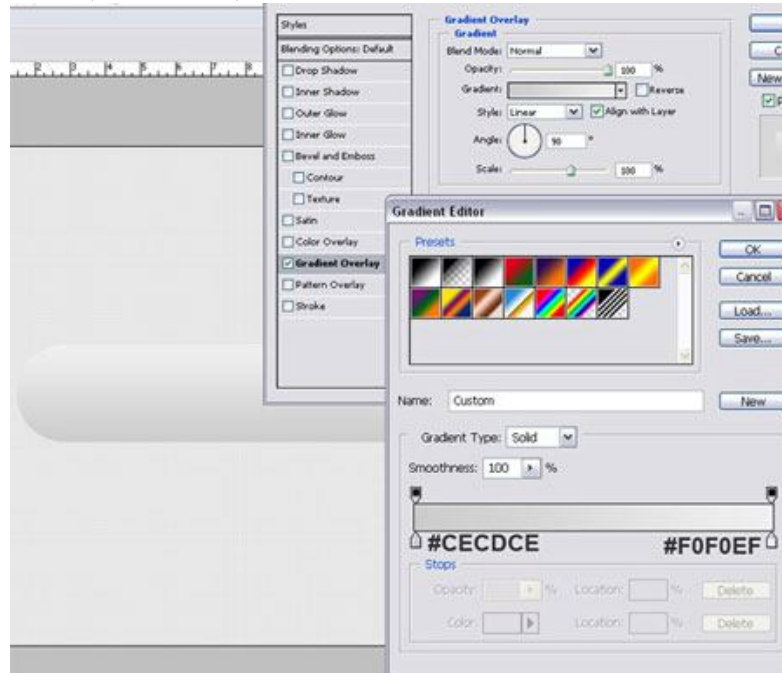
Styles
Blending Options: Default
Drop Shadow
Inner Shadow
Outer Glow
Inner Glow
Bevel and Emboss
Contour
Texture
Satin
Color Overlay
Gradient Overlay
Pattern Overlay
Stroke

Gradient Overlay
Gradient
Blend Mode: Normal
Opacity: 100 %
Gradient: Reverse
Style: Linear Align with Layer
Angle: 90 °
Scale: 100 %

C
New

Gradient Editor
Presets
OK
Cancel
Load...
Save...
Name: Custom
New
Gradient Type: Solid
Smoothness: 100 %
#CECDCE
#F0F0EF
Stops
Opacity: %
Location: %
Delete
Color:
Location: %
Delete